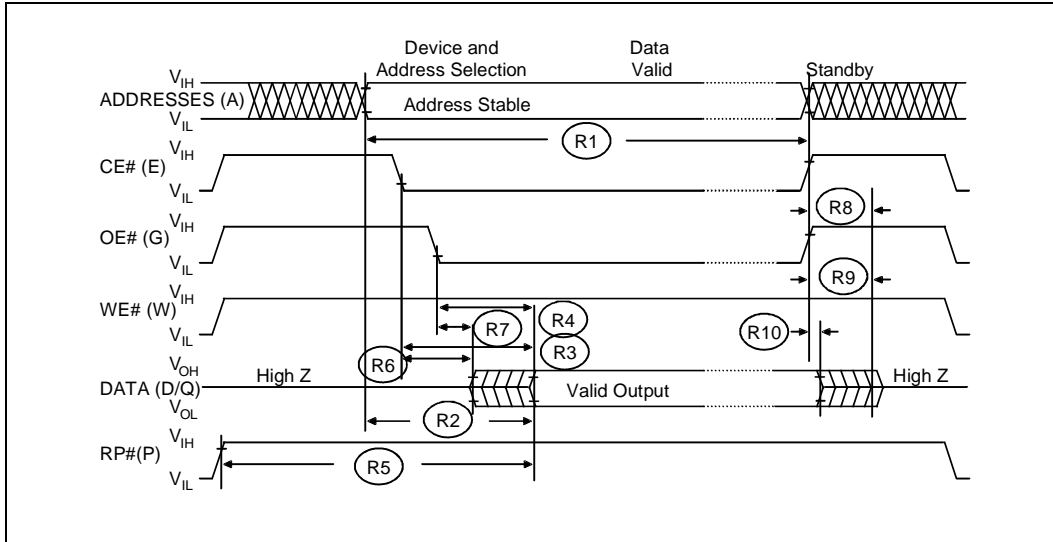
Device and Address Selection

Data Valid

Standby

$V_{IH}$
ADDRESSES (A)
$V_{IL}$

Address Stable

R1

CE# (E)
$V_{IH}$
$V_{IL}$

R8

OE# (G)
$V_{IH}$
$V_{IL}$

R9

WE# (W)
$V_{IH}$
$V_{IL}$

R7

R4

R10

R6

R3

$V_{OH}$
DATA (D/Q)
$V_{OL}$

High Z

Valid Output

High Z

R2

RP#(P)
$V_{IH}$
$V_{IL}$

R5